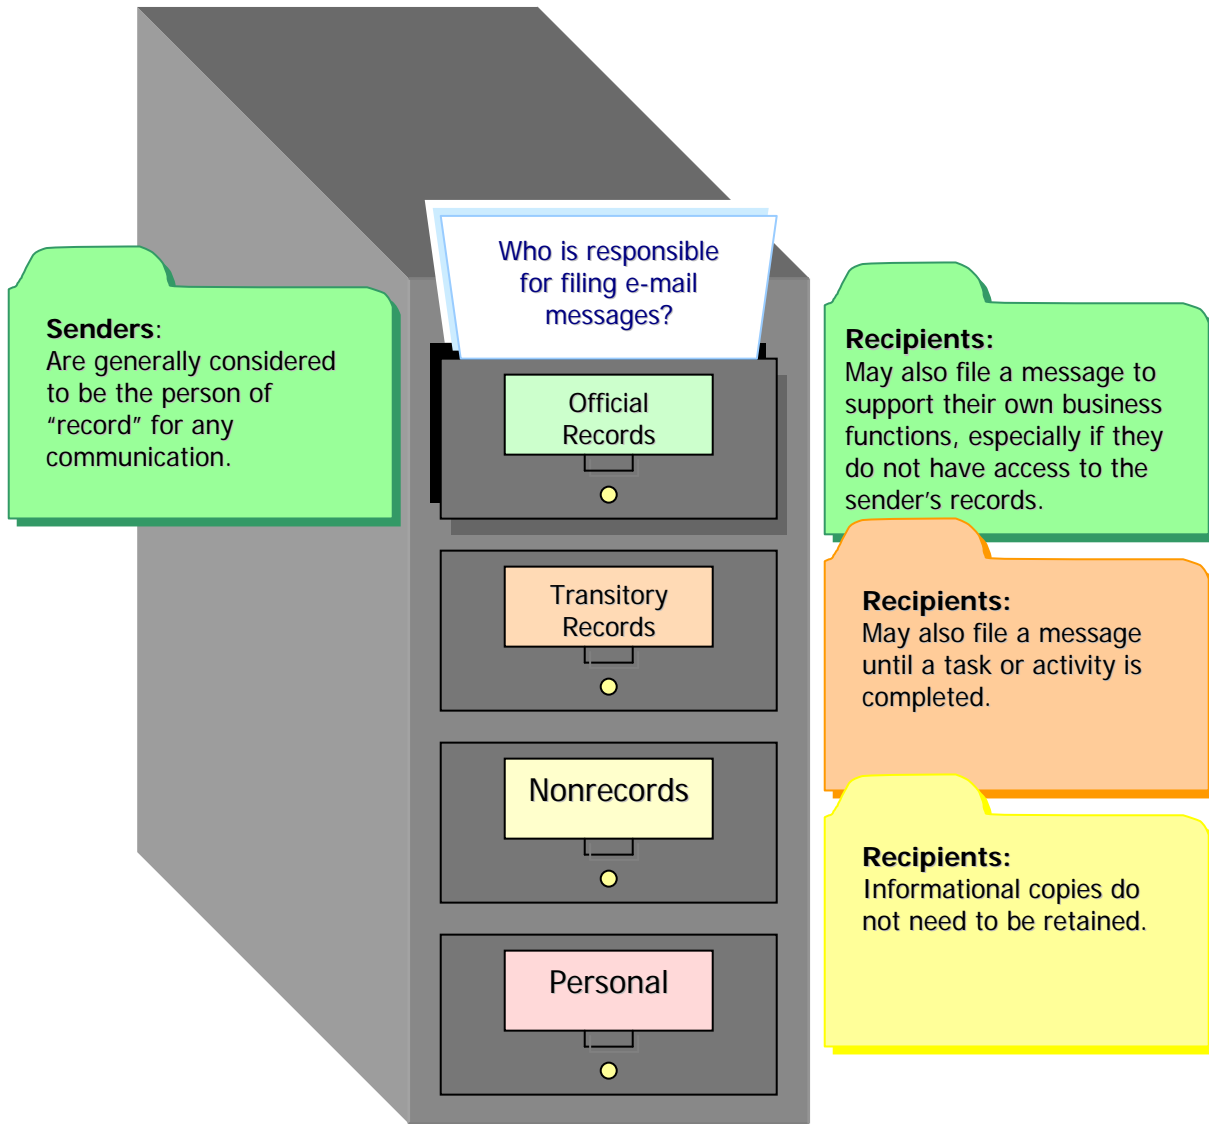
Senders:
Are generally considered to be the person of "record" for any communication.

Who is responsible for filing e-mail messages?

Official Records

Transitory Records

Nonrecords

Personal

Recipients:
May also file a message to support their own business functions, especially if they do not have access to the sender's records.

Recipients:
May also file a message until a task or activity is completed.

Recipients:
Informational copies do not need to be retained.